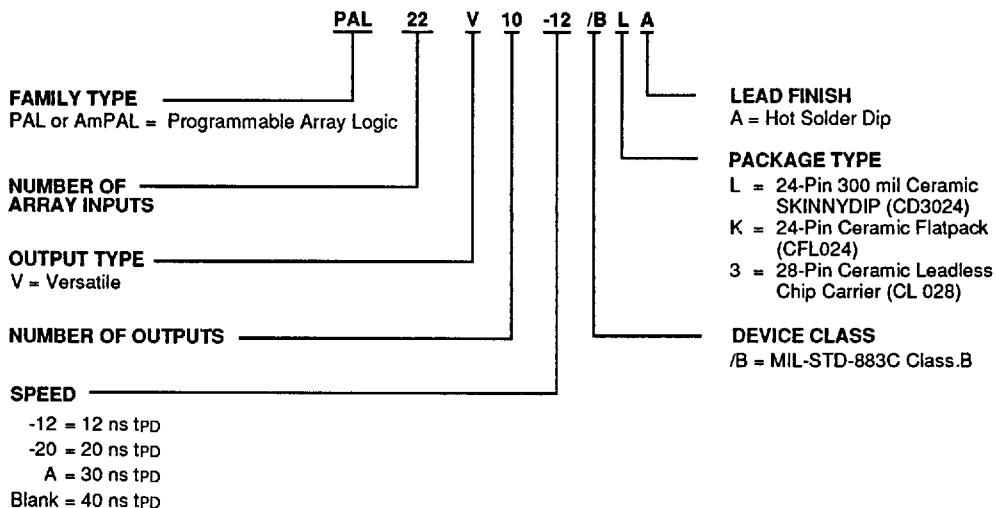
PAL 22 V 10 -12 /B L A

FAMILY TYPE
PAL or AmPAL = Programmable Array Logic

NUMBER OF ARRAY INPUTS

OUTPUT TYPE
V = Versatile

NUMBER OF OUTPUTS

SPEED
-12 = 12 ns $t_{PD}$
-20 = 20 ns $t_{PD}$
A = 30 ns $t_{PD}$
Blank = 40 ns $t_{PD}$

LEAD FINISH
A = Hot Solder Dip

PACKAGE TYPE
L = 24-Pin 300 mil Ceramic SKINNYDIP (CD3024)
K = 24-Pin Ceramic Flatpack (CFL024)
3 = 28-Pin Ceramic Leadless Chip Carrier (CL 028)

DEVICE CLASS
/B = MIL-STD-883C Class.B